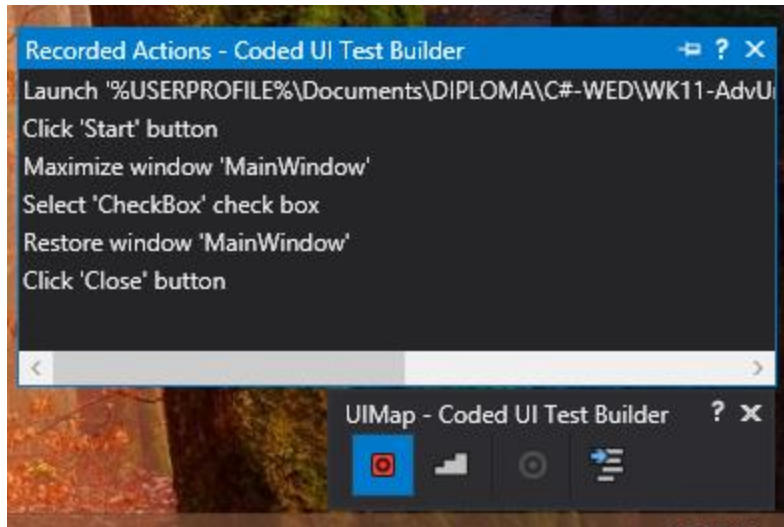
Recorded Actions - Coded UI Test Builder ? ✕

Launch '%USERPROFILE%\Documents\DIPLOMA\C#-WED\WK11-AdvU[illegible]

Click 'Start' button

Maximize window 'MainWindow'

Select 'CheckBox' check box

Restore window 'MainWindow'

Click 'Close' button

UIMap - Coded UI Test Builder ? ✕